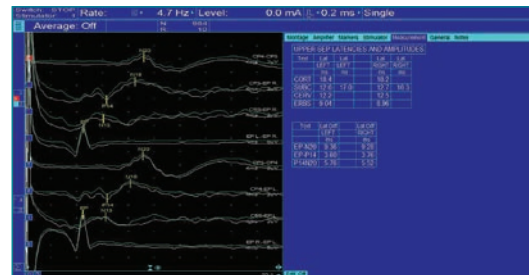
Switch Stim Simulator Rate: 4.7 Hz Level: 0.0 mA 0.2 ms Single

Average: Off

Montage Amplifier Markers Stimulator Measurement General Notes

UPPER SEP LATENCIES AND AMPLITUDES

| Test | Lat LEFT ms | Lat LEFT ms | Lat RIGHT ms | Lat RIGHT ms |
|---|---|---|---|---|
| CORT | 18.4 | | 18.2 | |
| SUBC | 12.6 | 17.0 | 12.7 | 16.3 |
| CERV | 12.2 | | 12.1 | |
| ERBS | 9.04 | | 8.96 | |

| Test | Lat Diff LEFT ms | Lat Diff RIGHT ms |
|---|---|---|
| EP-N20 | 9.36 | 9.21 |
| EP-P14 | 3.60 | 3.76 |
| P14-N20 | 5.76 | 5.52 |